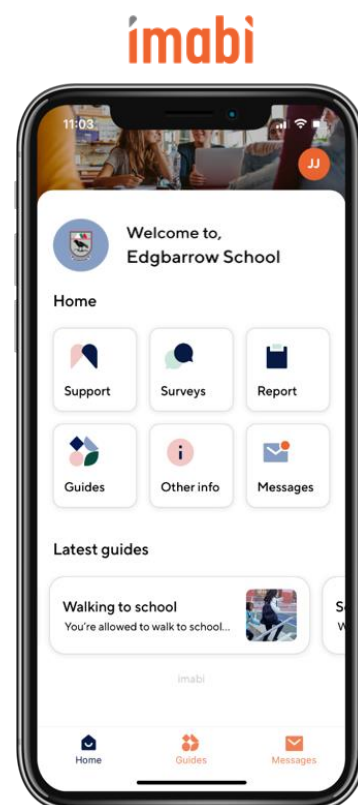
imabi

11:03

JJ

Welcome to,
Edgbarrow School

Home

Support

Surveys

Report

Guides

Other info

Messages

Latest guides

Walking to school
You're allowed to walk to school...

S
W

imabi

Home

Guides

Messages